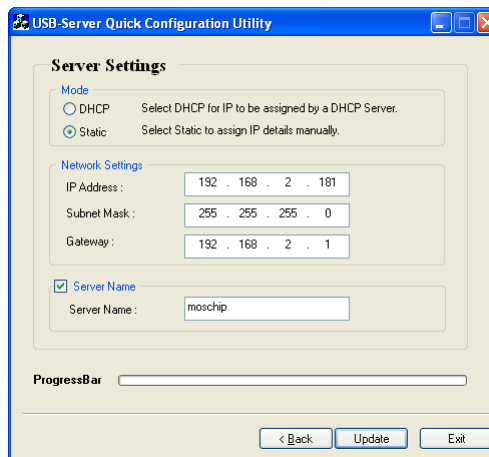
USB-Server Quick Configuration Utility

Server Settings

Mode

DHCP Select DHCP for IP to be assigned by a DHCP Server.

Static Select Static to assign IP details manually.

Network Settings

IP Address : 192 . 168 . 2 . 181

Subnet Mask : 255 . 255 . 255 . 0

Gateway : 192 . 168 . 2 . 1

Server Name

Server Name : moschip

ProgressBar

< Back Update Exit